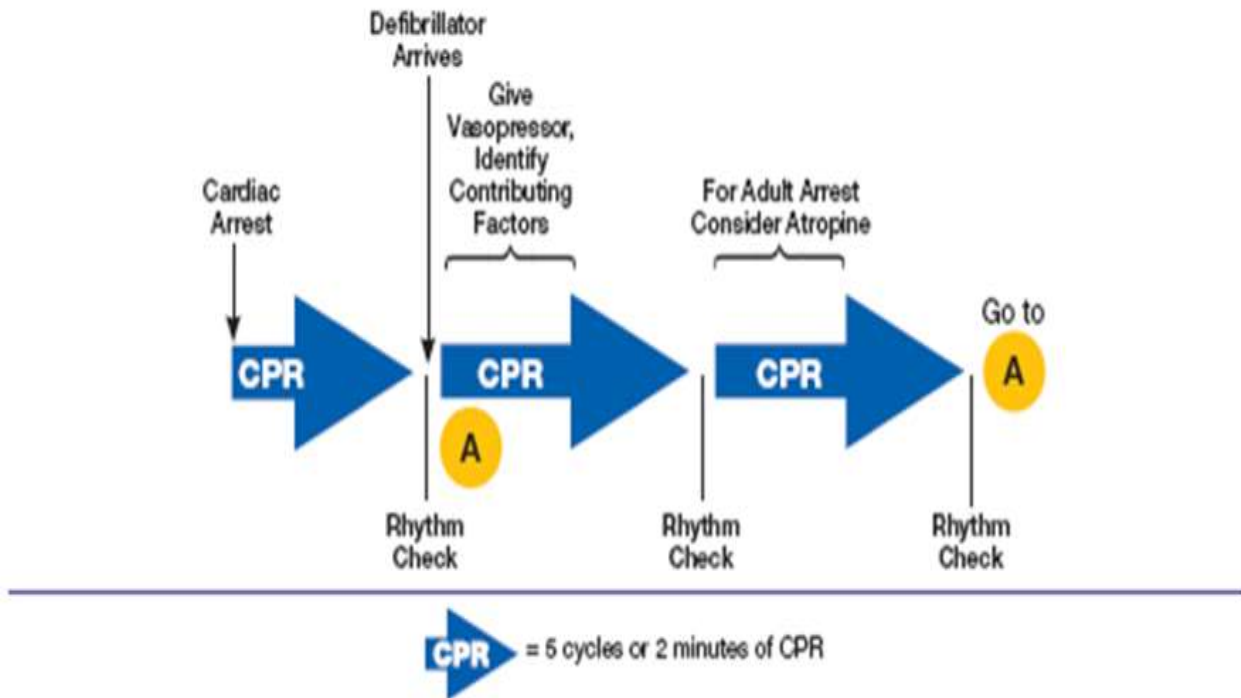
Defibrillator Arrives

Give Vasopressor, Identify Contributing Factors

Cardiac Arrest

For Adult Arrest Consider Atropine

CPR

CPR

CPR

Go to A

A

Rhythm Check

Rhythm Check

Rhythm Check

CPR = 5 cycles or 2 minutes of CPR